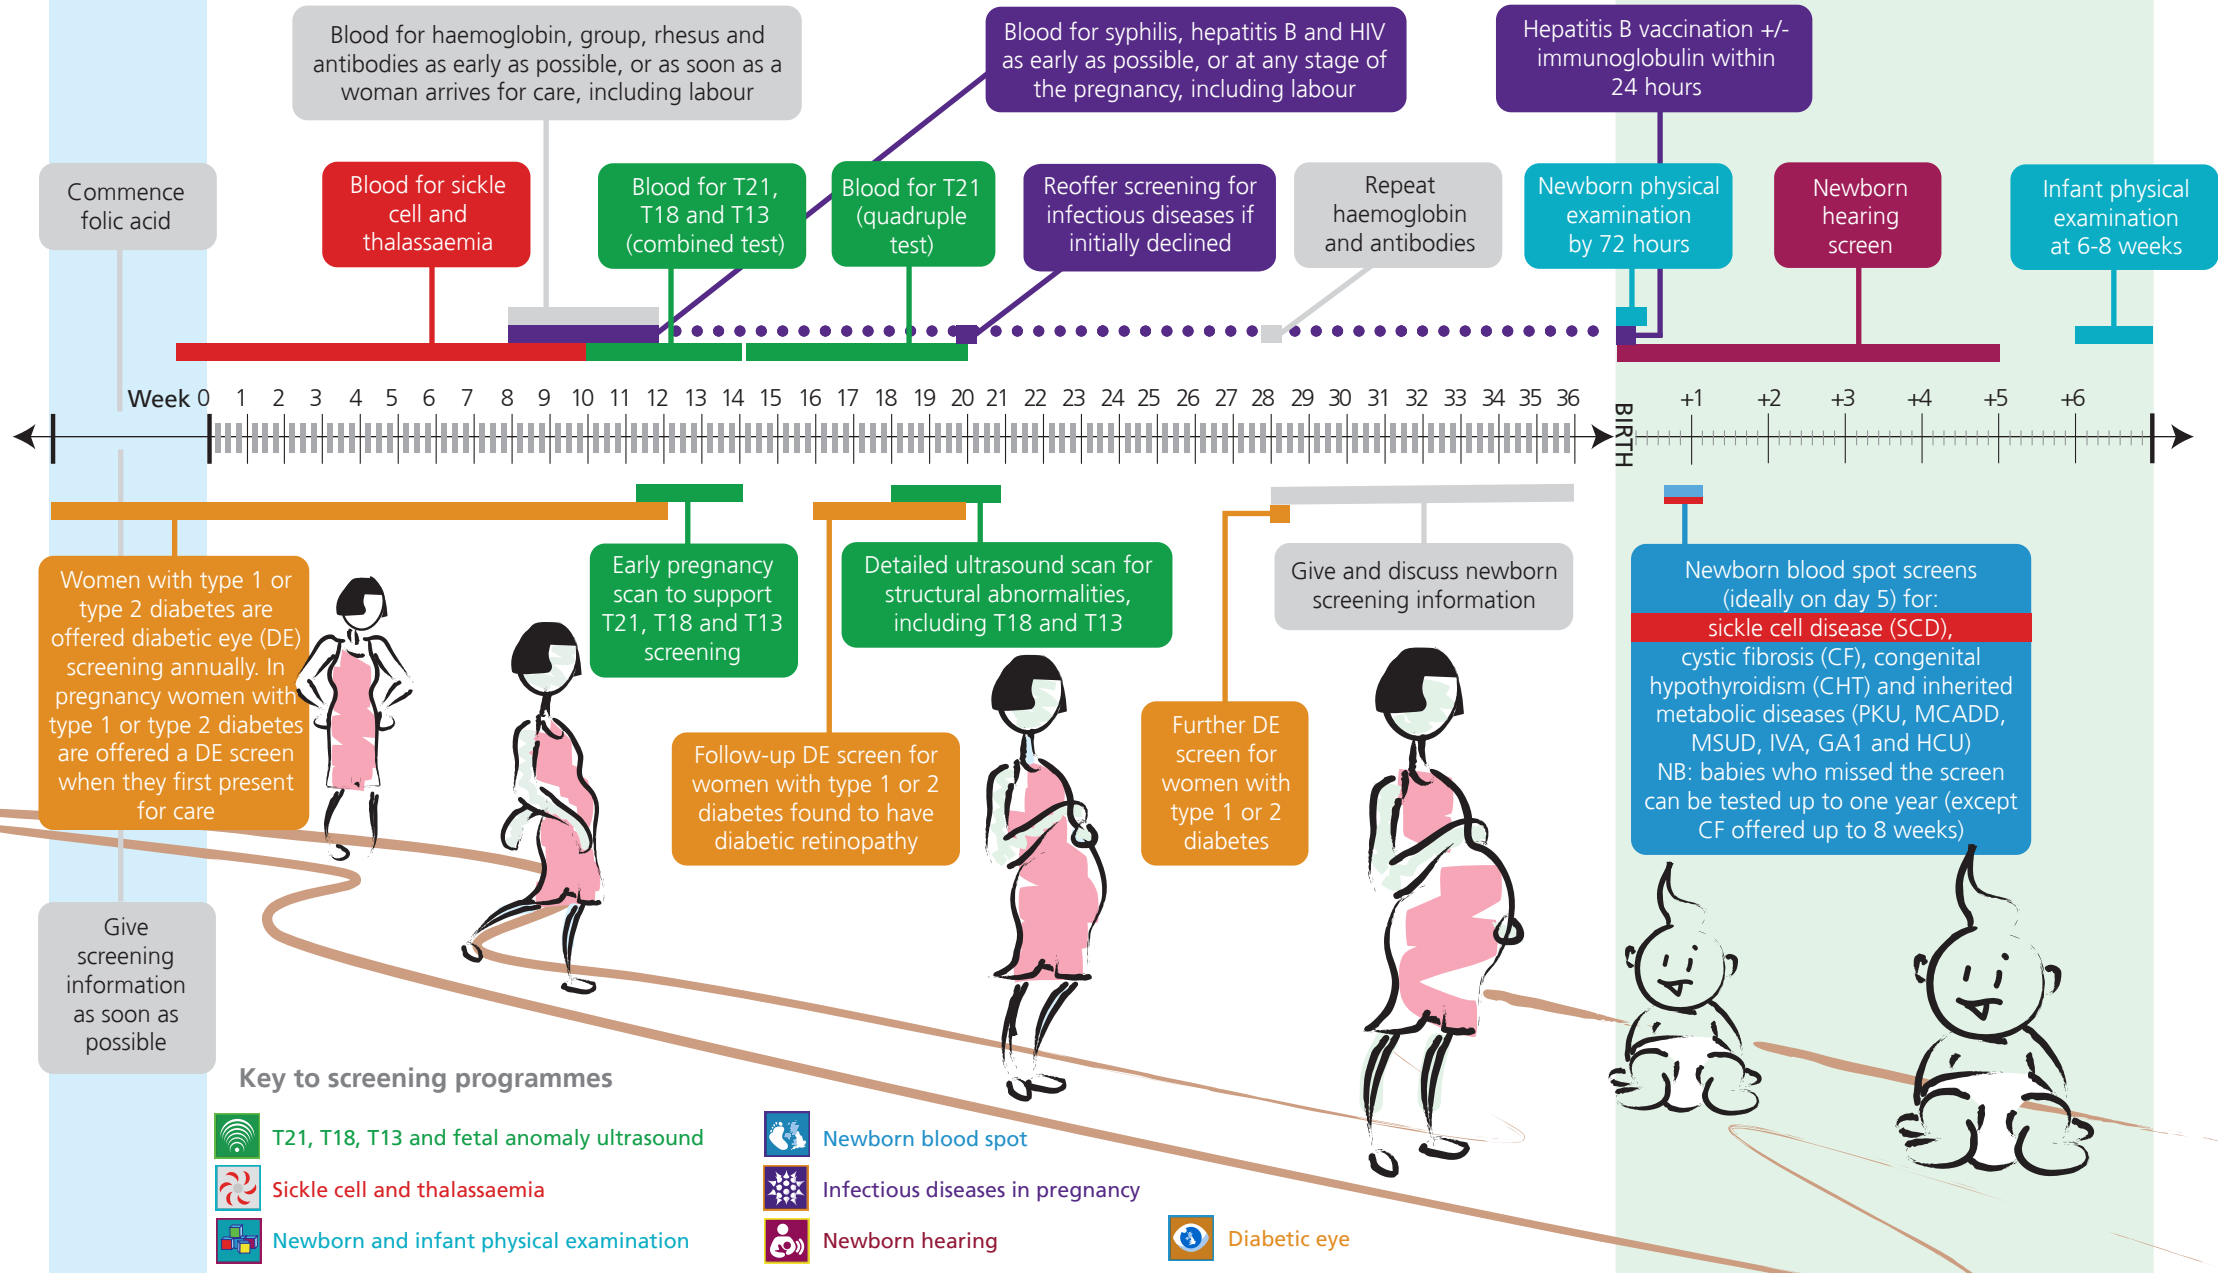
Blood for haemoglobin, group, rhesus and antibodies as early as possible, or as soon as a woman arrives for care, including labour

Blood for syphilis, hepatitis B and HIV as early as possible, or at any stage of the pregnancy, including labour

Hepatitis B vaccination +/- immunoglobulin within 24 hours

Commence folic acid

Blood for sickle cell and thalassaemia

Blood for T21, T18 and T13 (combined test)

Blood for T21 (quadruple test)

Reoffer screening for infectious diseases if initially declined

Repeat haemoglobin and antibodies

Newborn physical examination by 72 hours

Newborn hearing screen

Infant physical examination at 6-8 weeks

Week 0 1 2 3 4 5 6 7 8 9 10 11 12 13 14 15 16 17 18 19 20 21 22 23 24 25 26 27 28 29 30 31 32 33 34 35 36 BIRTH +1 +2 +3 +4 +5 +6

Women with type 1 or type 2 diabetes are offered diabetic eye (DE) screening annually. In pregnancy women with type 1 or type 2 diabetes are offered a DE screen when they first present for care

Early pregnancy scan to support T21, T18 and T13 screening

Detailed ultrasound scan for structural abnormalities, including T18 and T13

Give and discuss newborn screening information

Newborn blood spot screens (ideally on day 5) for: sickle cell disease (SCD), cystic fibrosis (CF), congenital hypothyroidism (CHT) and inherited metabolic diseases (PKU, MCADD, MSUD, IVA, GA1 and HCU) NB: babies who missed the screen can be tested up to one year (except CF offered up to 8 weeks)

Follow-up DE screen for women with type 1 or 2 diabetes found to have diabetic retinopathy

Further DE screen for women with type 1 or 2 diabetes

Give screening information as soon as possible

Key to screening programmes

T21, T18, T13 and fetal anomaly ultrasound

Sickle cell and thalassaemia

Newborn and infant physical examination

Newborn blood spot

Infectious diseases in pregnancy

Newborn hearing

Diabetic eye